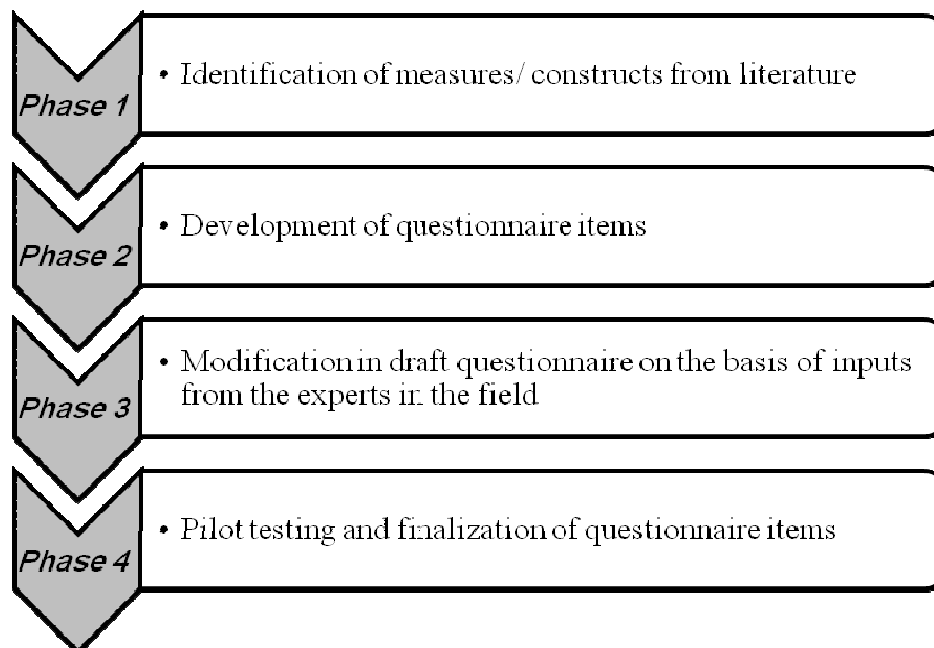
Phase 1

• Identification of measures/ constructs from literature

Phase 2

• Development of questionnaire items

Phase 3

• Modification in draft questionnaire on the basis of inputs from the experts in the field

Phase 4

• Pilot testing and finalization of questionnaire items